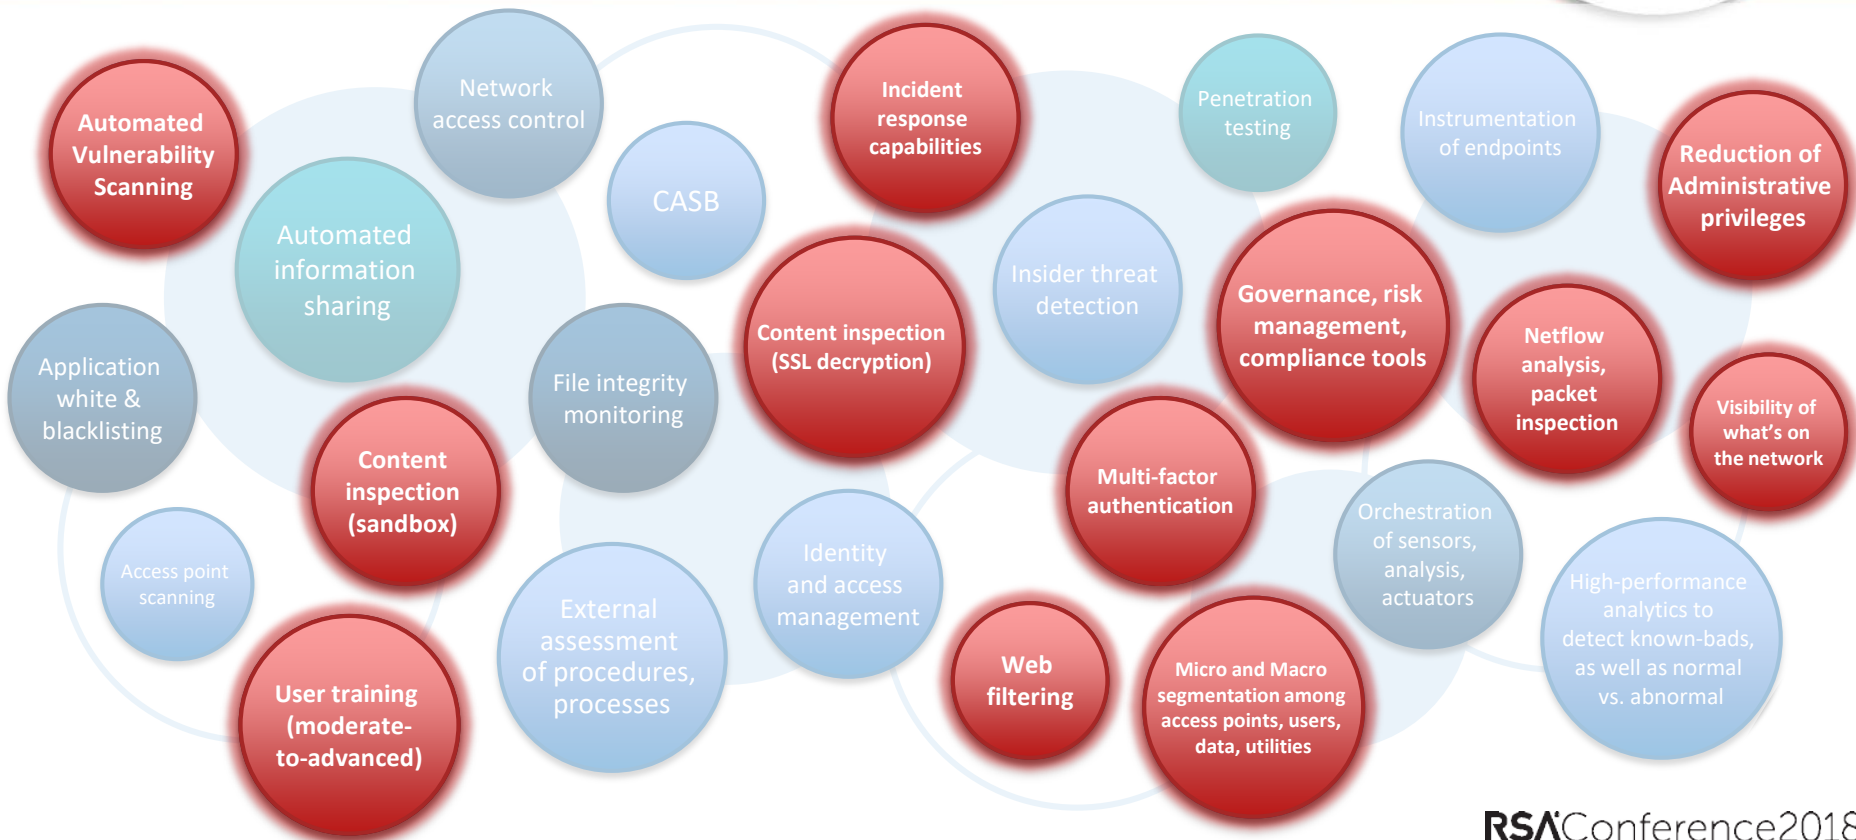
Automated Vulnerability Scanning

Network access control

Automated information sharing

CASB

Incident response capabilities

Penetration testing

Instrumentation of endpoints

Reduction of Administrative privileges

Application white & blacklisting

File integrity monitoring

Content inspection (SSL decryption)

Insider threat detection

Governance, risk management, compliance tools

Netflow analysis, packet inspection

Visibility of what's on the network

Content inspection (sandbox)

Multi-factor authentication

Orchestration of sensors, analysis, actuators

Access point scanning

Identity and access management

High-performance analytics to detect known-bads, as well as normal vs. abnormal

External assessment of procedures, processes

Web filtering

User training (moderate-to-advanced)

Micro and Macro segmentation among access points, users, data, utilities

RSAConference2018